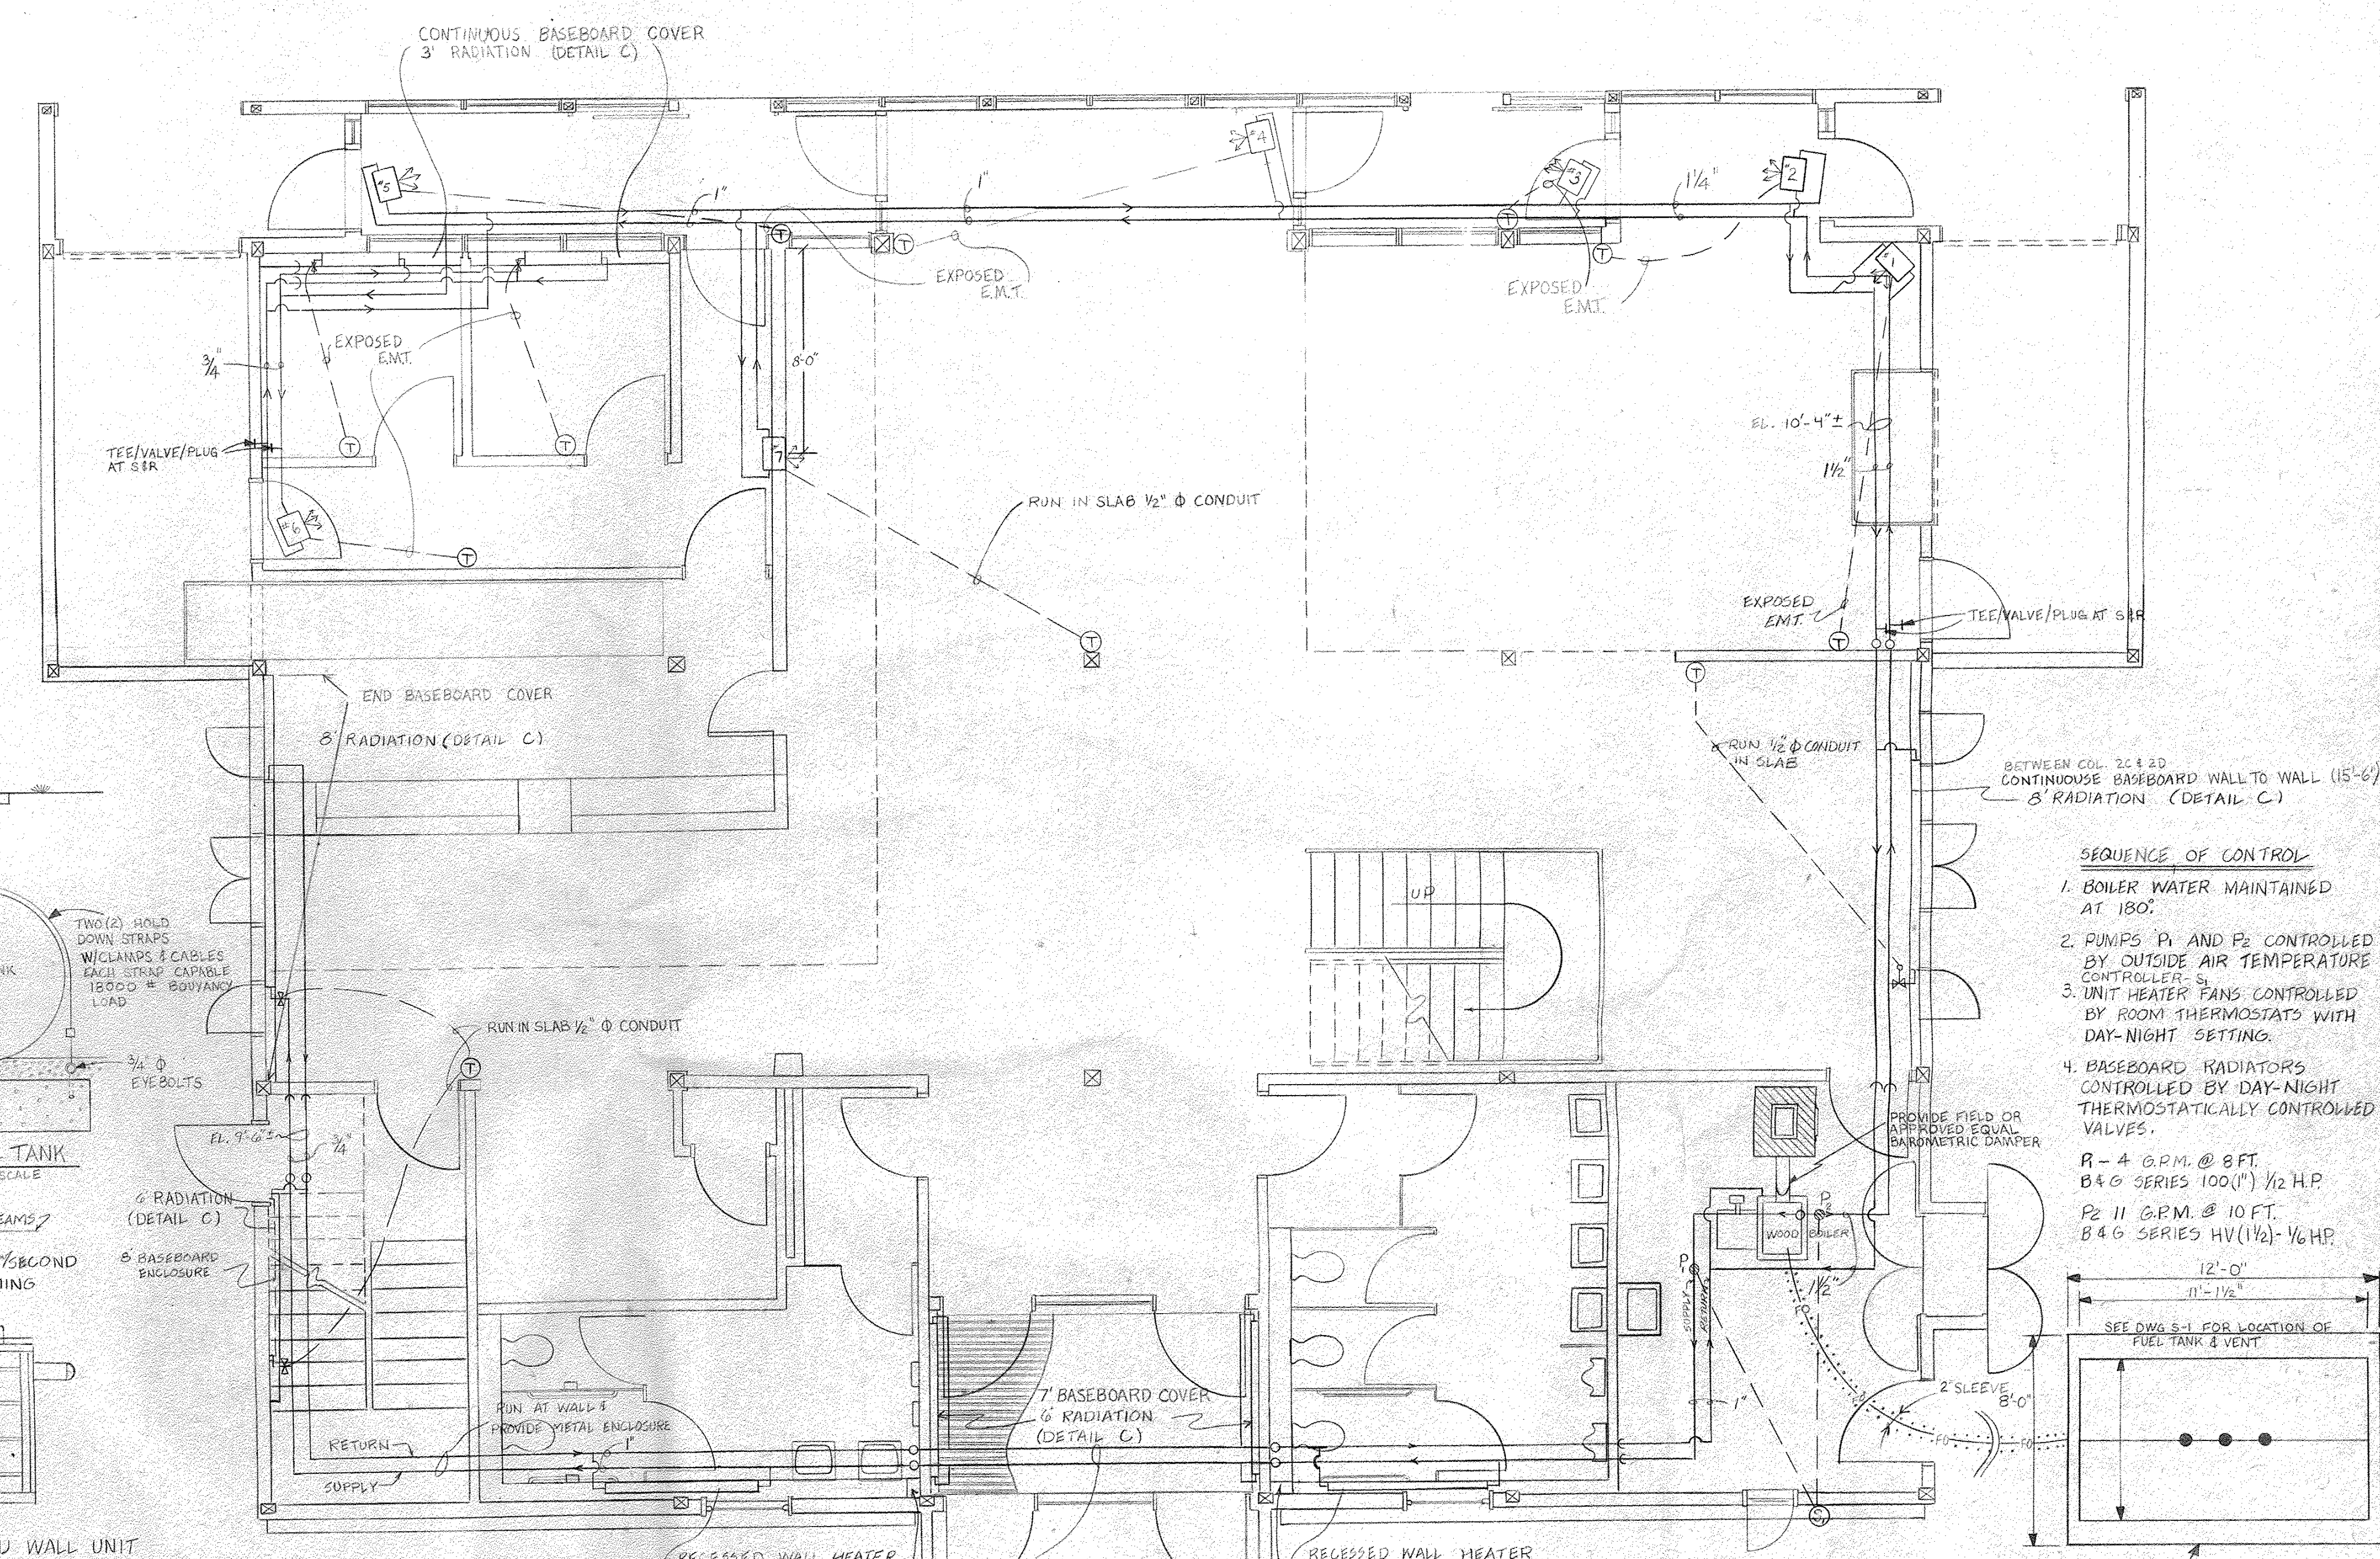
CONTINUOUS BASEBOARD COVER
3' RADIATION (DETAIL C)

1"

1"

1¼"

#5

#4

#3

2

1

EXPOSED E.M.T.

EXPOSED E.M.T.

EXPOSED E.M.T.

¾"

8'-0"

TEE/VALVE/PLUG AT S&R

7

#6

RUN IN SLAB ½" Φ CONDUIT

EL. 10'-4"±

1½"

EXPOSED E.M.T.

TEE/VALVE/PLUG AT S&R

END BASEBOARD COVER

8' RADIATION (DETAIL C)

RUN ½" Φ CONDUIT IN SLAB

BETWEEN COL. 2C & 2D
CONTINUOUSE BASEBOARD WALL TO WALL (15'-6")
8' RADIATION (DETAIL C)

SEQUENCE OF CONTROL

1. BOILER WATER MAINTAINED AT 180°.

2. PUMPS P1 AND P2 CONTROLLED BY OUTSIDE AIR TEMPERATURE CONTROLLER-S1

3. UNIT HEATER FANS CONTROLLED BY ROOM THERMOSTATS WITH DAY-NIGHT SETTING.

4. BASEBOARD RADIATORS CONTROLLED BY DAY-NIGHT THERMOSTATICALLY CONTROLLED VALVES.

P1 - 4 G.P.M. @ 8 FT.
B&G SERIES 100(1") 1/12 H.P.

P2 11 G.P.M. @ 10 FT.
B&G SERIES HV(1½)- 1/6 H.P.

UP

TWO(2) HOLD DOWN STRAPS W/CLAMPS & CABLES EACH STRAP CAPABLE 18000 # BOUYANCY LOAD

NK

¾" Φ EYEBOLTS

RUN IN SLAB ½" Φ CONDUIT

EL. 9'-6"±

¾"

TANK
SCALE

6' RADIATION (DETAIL C)

EAMS

8' BASEBOARD ENCLOSURE

/SECOND
ING

PROVIDE FIELD OR APPROVED EQUAL BAROMETRIC DAMPER

P2

WOOD BOILER

P1

SUPPLY

RETURN

1½"

12'-0"
11'-1½"

SEE DWG S-1 FOR LOCATION OF FUEL TANK & VENT

7' BASEBOARD COVER
6' RADIATION
(DETAIL C)

RUN AT WALL & PROVIDE METAL ENCLOSURE

1"

RETURN

SUPPLY

2" SLEEVE

8'-0"

1"

FO

FO

FO

U WALL UNIT

RECESSED WALL HEATER

RECESSED WALL HEATER